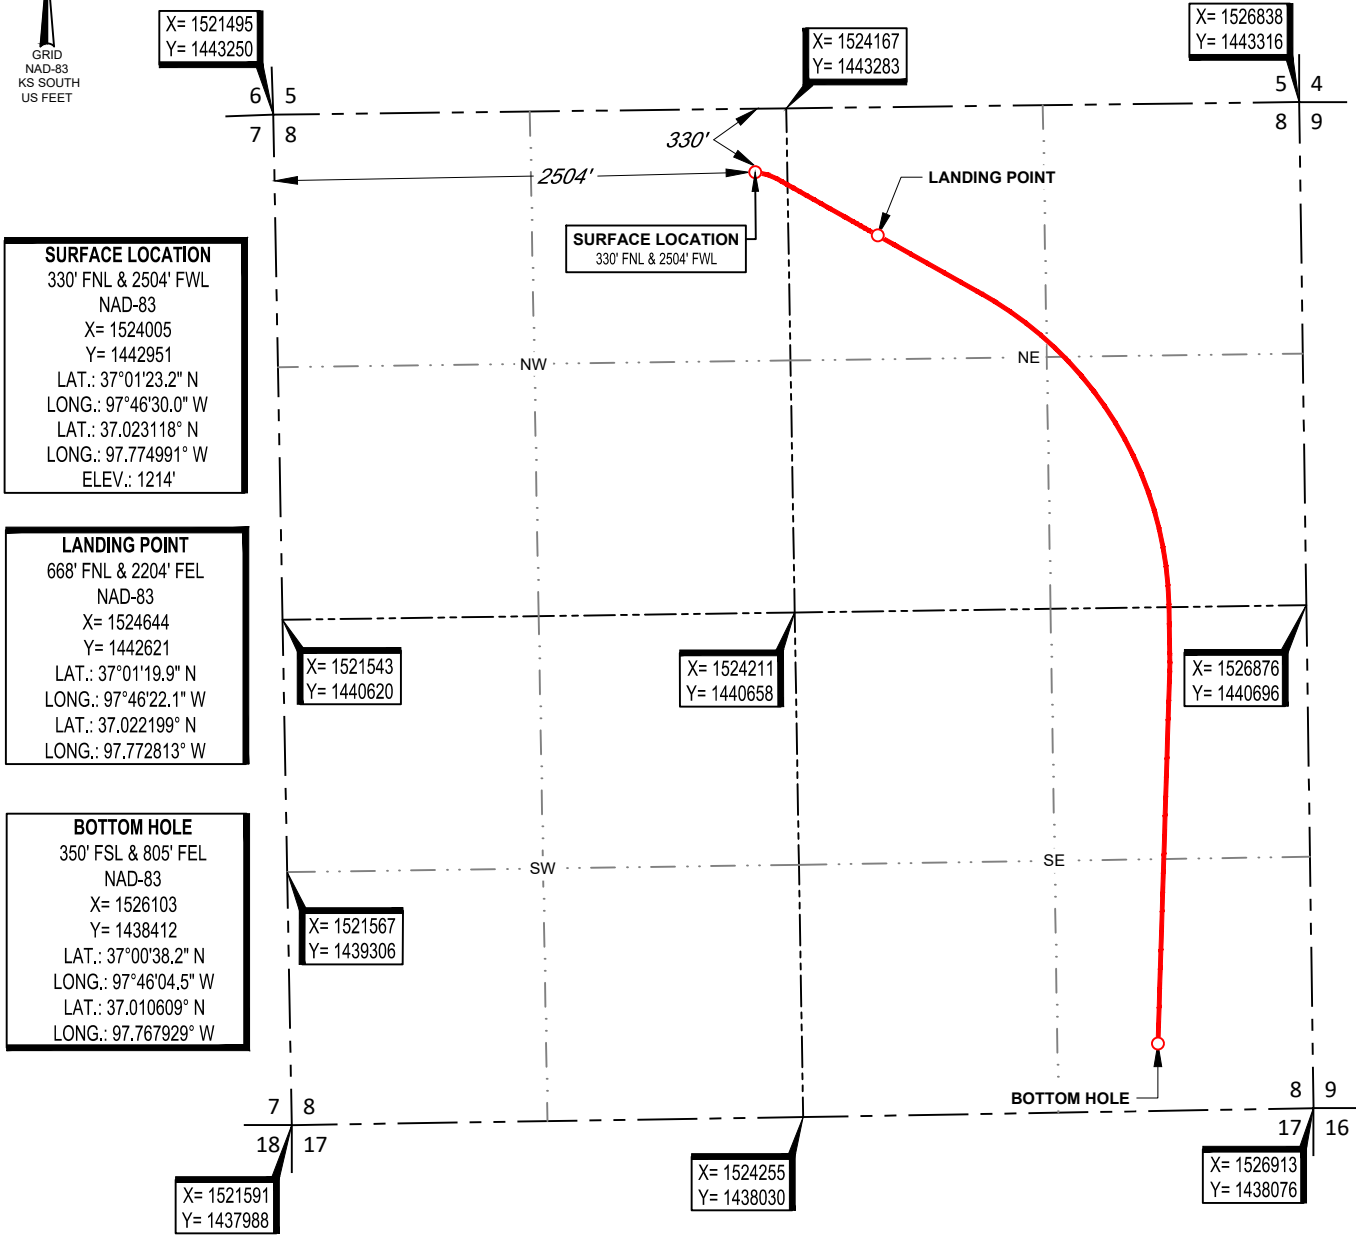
GRID
NAD-83
KS SOUTH
US FEET

X= 1521495
Y= 1443250

X= 1524167
Y= 1443283

X= 1526838
Y= 1443316

6 5
7 8

5 4
8 9

330'

2504'

LANDING POINT

SURFACE LOCATION
330' FNL & 2504' FWL

SURFACE LOCATION
330' FNL & 2504' FWL
NAD-83
X= 1524005
Y= 1442951
LAT.: 37°01'23.2" N
LONG.: 97°46'30.0" W
LAT.: 37.023118° N
LONG.: 97.774991° W
ELEV.: 1214'

NW

NE

LANDING POINT
668' FNL & 2204' FEL
NAD-83
X= 1524644
Y= 1442621
LAT.: 37°01'19.9" N
LONG.: 97°46'22.1" W
LAT.: 37.022199° N
LONG.: 97.772813° W

X= 1521543
Y= 1440620

X= 1524211
Y= 1440658

X= 1526876
Y= 1440696

BOTTOM HOLE
350' FSL & 805' FEL
NAD-83
X= 1526103
Y= 1438412
LAT.: 37°00'38.2" N
LONG.: 97°46'04.5" W
LAT.: 37.010609° N
LONG.: 97.767929° W

SW

SE

X= 1521567
Y= 1439306

BOTTOM HOLE

7 8
18 17

8 9
17 16

X= 1521591
Y= 1437988

X= 1524255
Y= 1438030

X= 1526913
Y= 1438076